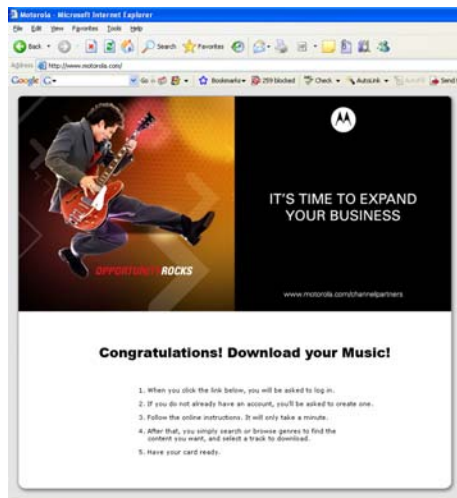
Motorola - Microsoft Internet Explorer

File Edit View Favorites Tools Help

Back Search Favorites

Address http://www.motorola.com/

Google G- Go Bookmarks 259 blocked Check AutoLink AutoFill Send

OPPORTUNITY ROCKS

IT'S TIME TO EXPAND YOUR BUSINESS

www.motorola.com/channelpartners

Congratulations! Download your Music!

1. When you click the link below, you will be asked to log in.

2. If you do not already have an account, you'll be asked to create one.

3. Follow the online instructions. It will only take a minute.

4. After that, you simply search or browse genres to find the content you want, and select a track to download.

5. Have your card ready.